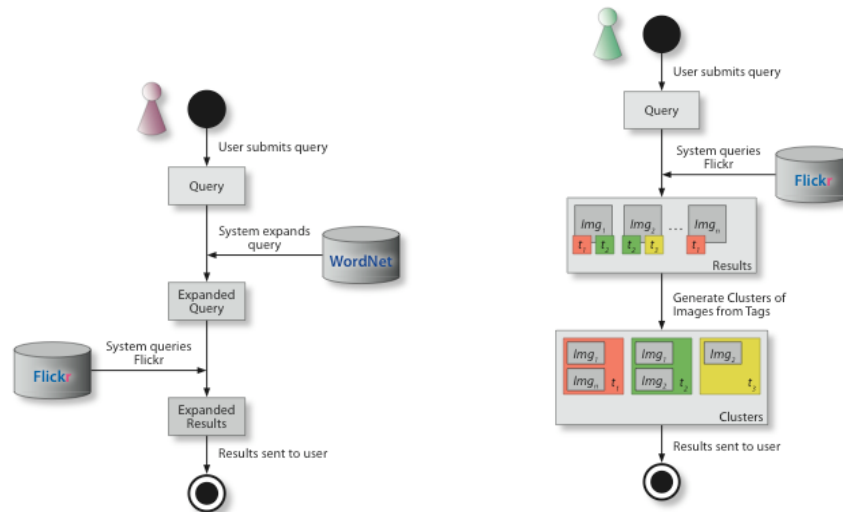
User submits query

Query

System expands query

WordNet

Expanded Query

System queries Flickr

Flickr

Expanded Results

Results sent to user

User submits query

Query

System queries Flickr

Flickr

$Img_1$ $t_1$ $t_2$ $Img_2$ $t_2$ $t_3$ ... $Img_n$ $t_1$

Results

Generate Clusters of Images from Tags

$Img_1$ $Img_n$ $t_1$ $Img_1$ $Img_3$ $t_2$ $Img_2$ $t_3$

Clusters

Results sent to user